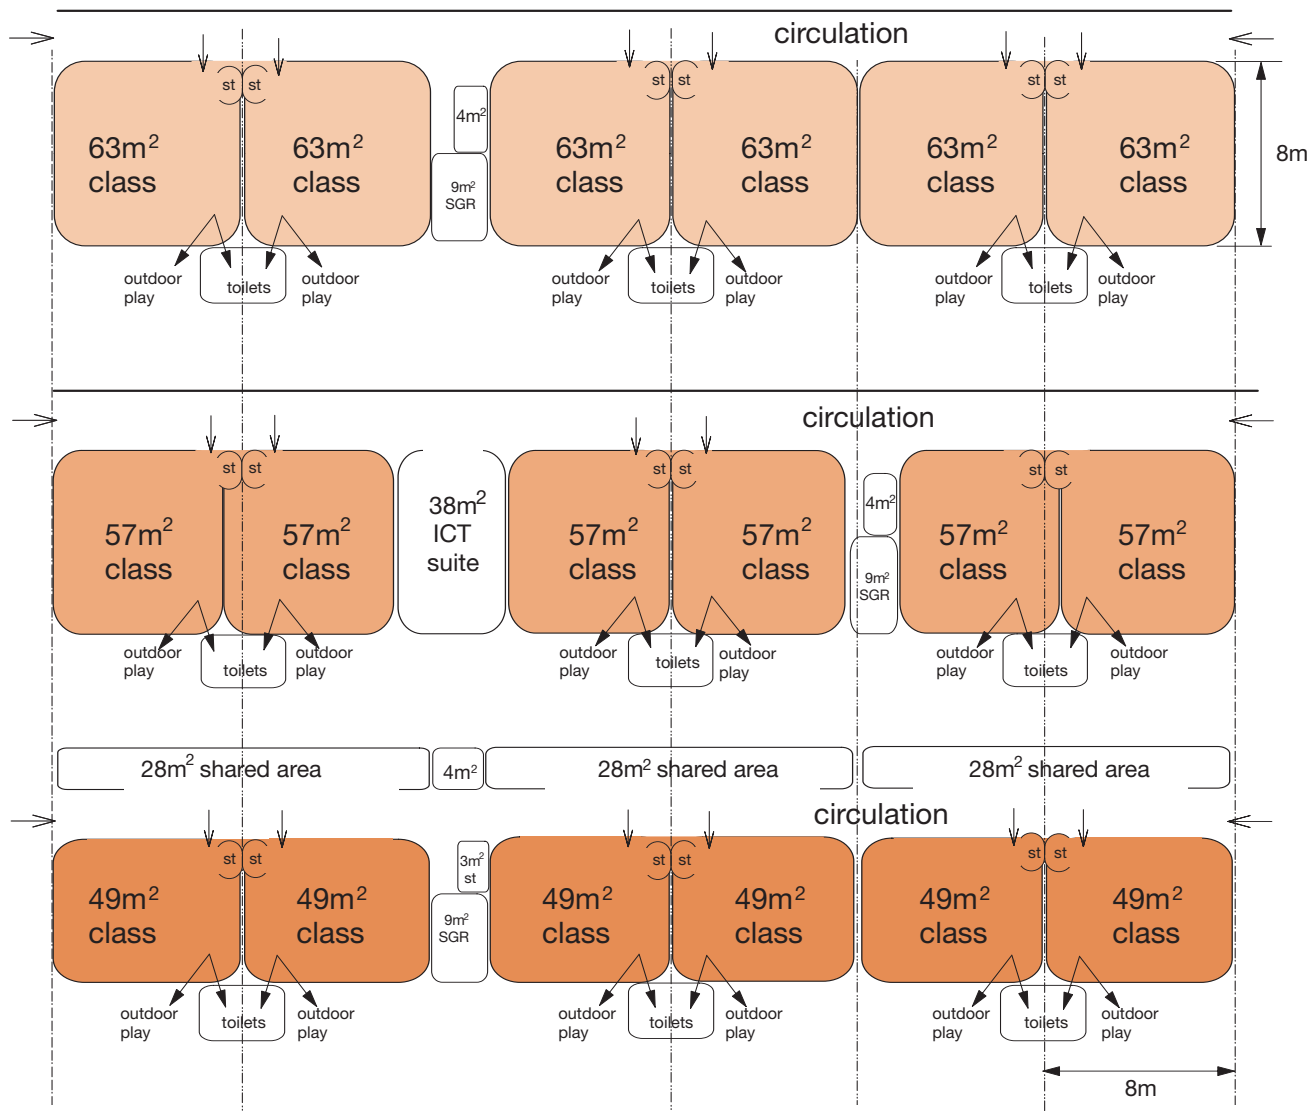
circulation

st st
$63m^2$ class
$63m^2$ class
$4m^2$
$9m^2$ SGR
st st
$63m^2$ class
$63m^2$ class
st st
$63m^2$ class
$63m^2$ class
8m

outdoor play
toilets
outdoor play
outdoor play
toilets
outdoor play
outdoor play
toilets
outdoor play

circulation

st st
$57m^2$ class
$57m^2$ class
$38m^2$ ICT suite
st st
$57m^2$ class
$57m^2$ class
$4m^2$
$9m^2$ SGR
st st
$57m^2$ class
$57m^2$ class

outdoor play
toilets
outdoor play
outdoor play
toilets
outdoor play
outdoor play
toilets
outdoor play

$28m^2$ shared area
$4m^2$
$28m^2$ shared area
$28m^2$ shared area

circulation

st st
$49m^2$ class
$49m^2$ class
$3m^2$ st
$9m^2$ SGR
st st
$49m^2$ class
$49m^2$ class
st st
$49m^2$ class
$49m^2$ class

outdoor play
toilets
outdoor play
outdoor play
toilets
outdoor play
outdoor play
toilets
outdoor play

8m